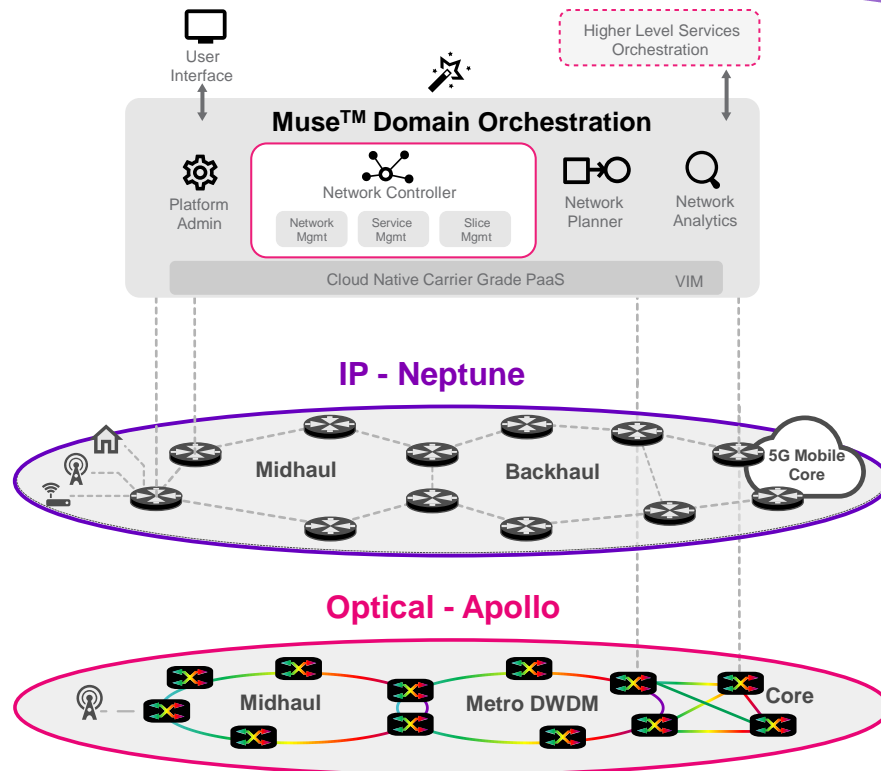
User Interface

Higher Level Services Orchestration

Muse$^{TM}$ Domain Orchestration

Platform Admin

Network Controller

Network Mgmt

Service Mgmt

Slice Mgmt

Network Planner

Network Analytics

Cloud Native Carrier Grade PaaS

VIM

IP - Neptune

Midhaul

Backhaul

5G Mobile Core

Optical - Apollo

Midhaul

Metro DWDM

Core